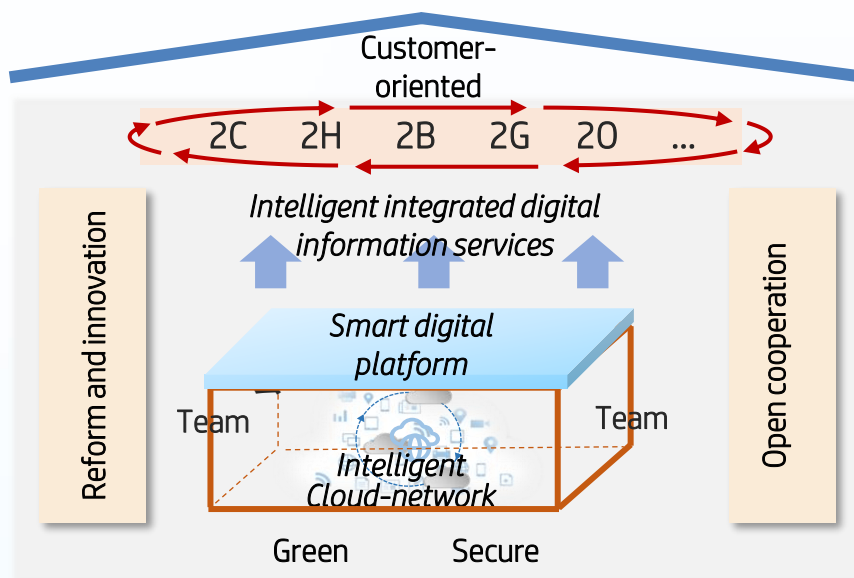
Customer-oriented

2C 2H 2B 2G 2O ...

Intelligent integrated digital information services

Reform and innovation

Open cooperation

Smart digital platform

Team

Team

Intelligent Cloud-network

Green

Secure